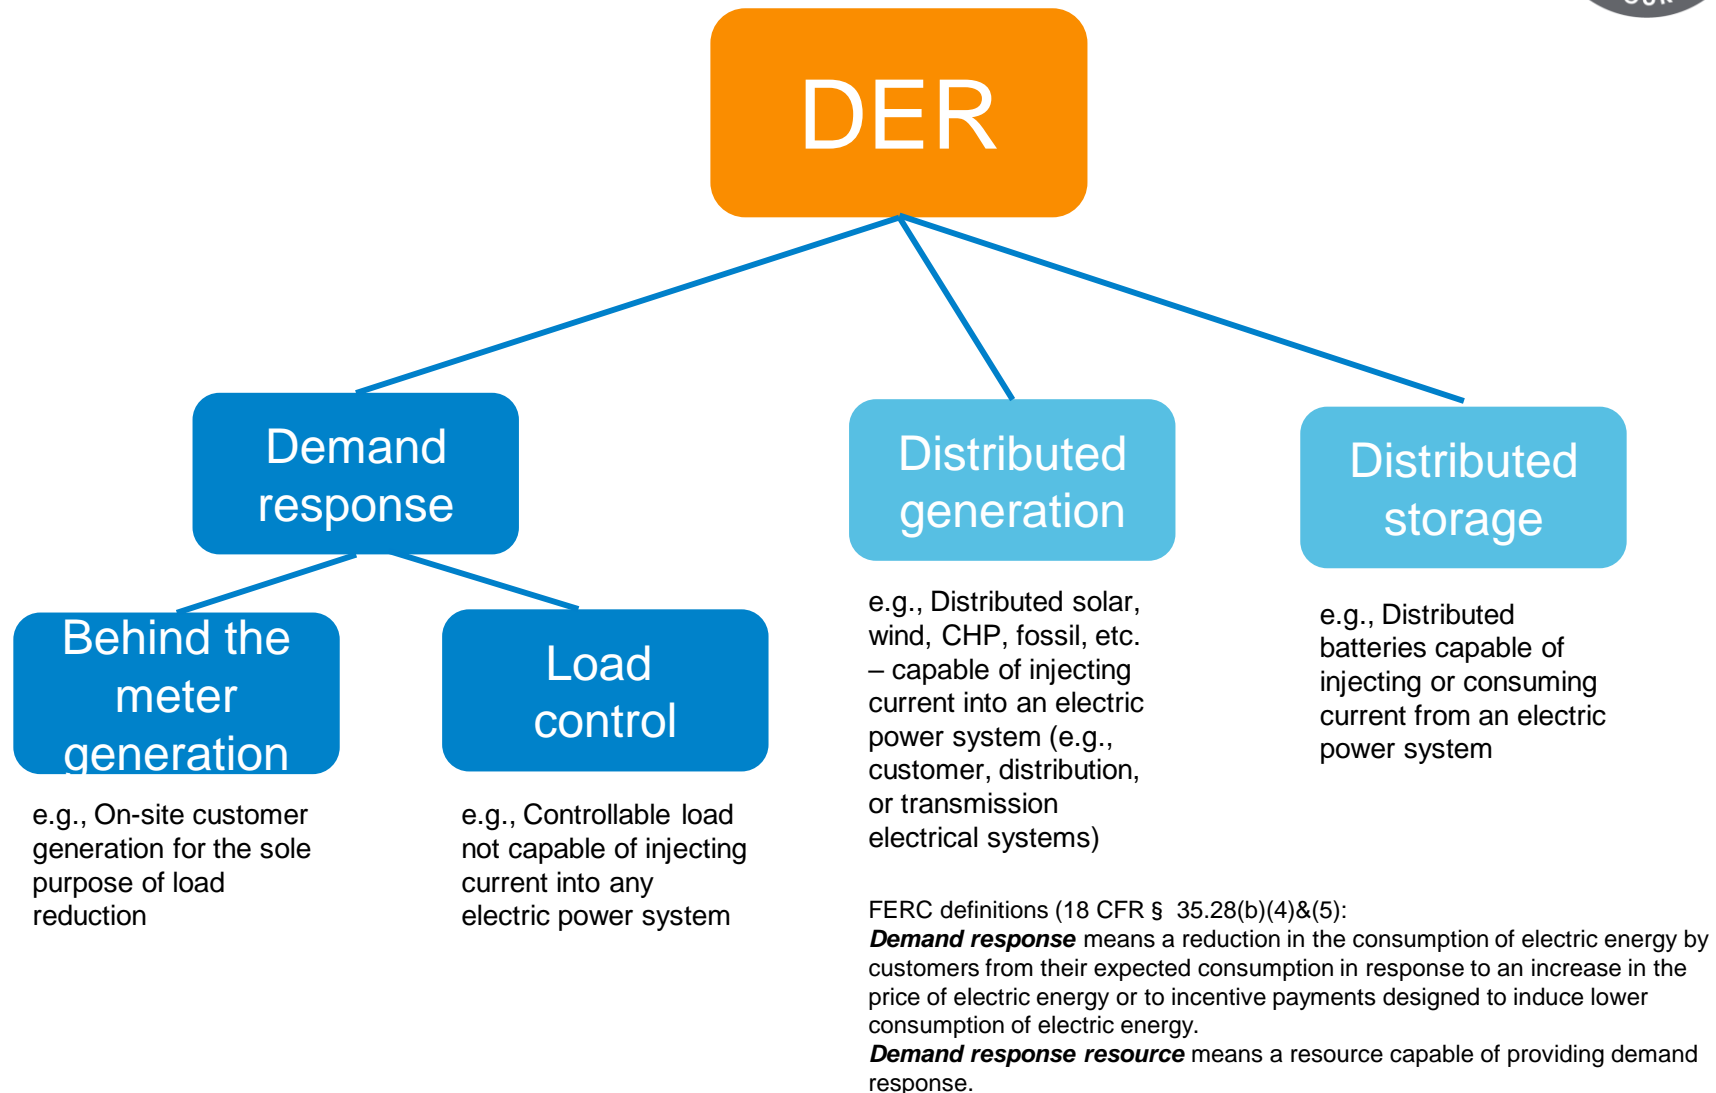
DER

Demand response

Distributed generation

Distributed storage

Behind the meter generation

Load control

e.g., On-site customer generation for the sole purpose of load reduction

e.g., Controllable load not capable of injecting current into any electric power system

e.g., Distributed solar, wind, CHP, fossil, etc. – capable of injecting current into an electric power system (e.g., customer, distribution, or transmission electrical systems)

e.g., Distributed batteries capable of injecting or consuming current from an electric power system

FERC definitions (18 CFR § 35.28(b)(4)&(5):
***Demand response*** means a reduction in the consumption of electric energy by customers from their expected consumption in response to an increase in the price of electric energy or to incentive payments designed to induce lower consumption of electric energy.
***Demand response resource*** means a resource capable of providing demand response.